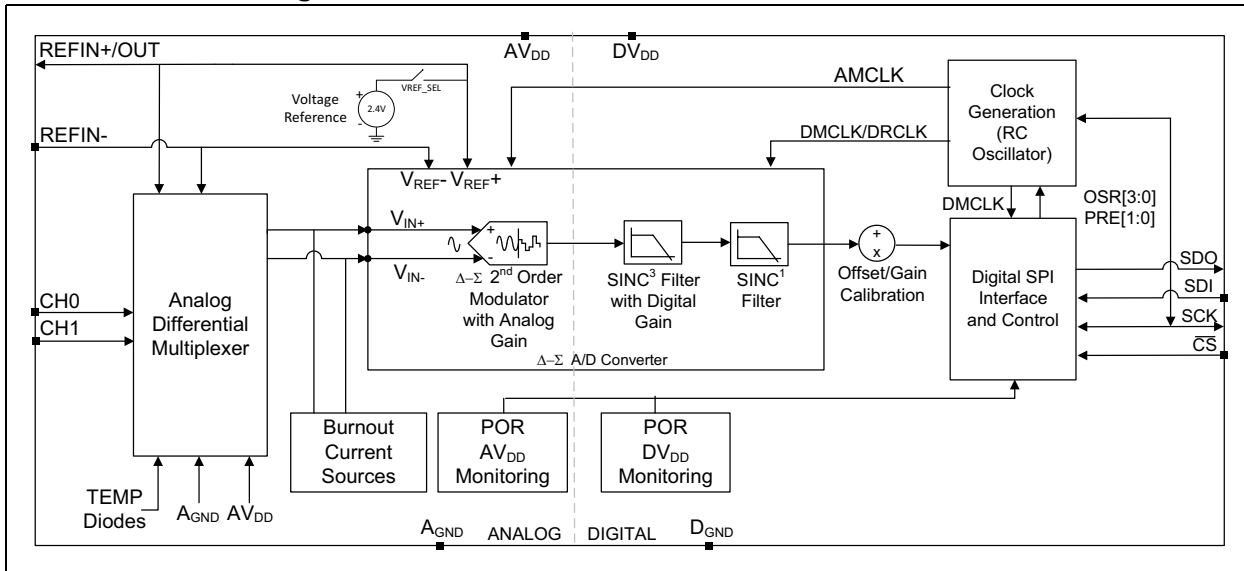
REFIN+/OUT
$AV_{DD}$
$DV_{DD}$
AMCLK
Clock Generation (RC Oscillator)
VREF_SEL
Voltage Reference
2.4V
REFIN-
DMCLK/DRCLK
$V_{REF}$- $V_{REF}$+
$V_{IN+}$
$V_{IN-}$
$\Delta$–$\Sigma$ $2^{nd}$ Order Modulator with Analog Gain
$SINC^3$ Filter with Digital Gain
$SINC^1$ Filter
Offset/Gain Calibration
DMCLK
OSR[3:0]
PRE[1:0]
Digital SPI Interface and Control
SDO
SDI
SCK
$\overline{CS}$
CH0
CH1
Analog Differential Multiplexer
$\Delta$–$\Sigma$ A/D Converter
Burnout Current Sources
POR $AV_{DD}$ Monitoring
POR $DV_{DD}$ Monitoring
TEMP Diodes
$A_{GND}$
$AV_{DD}$
$A_{GND}$
ANALOG
DIGITAL
$D_{GND}$